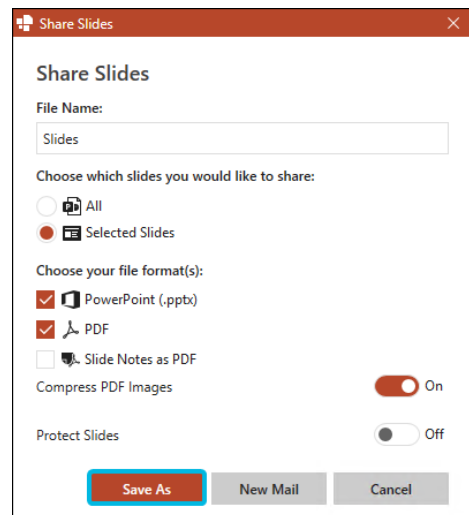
Share Slides

Share Slides

File Name:

Slides

Choose which slides you would like to share:

All

Selected Slides

Choose your file format(s):

PowerPoint (.pptx)

PDF

Slide Notes as PDF

Compress PDF Images On

Protect Slides Off

Save As New Mail Cancel